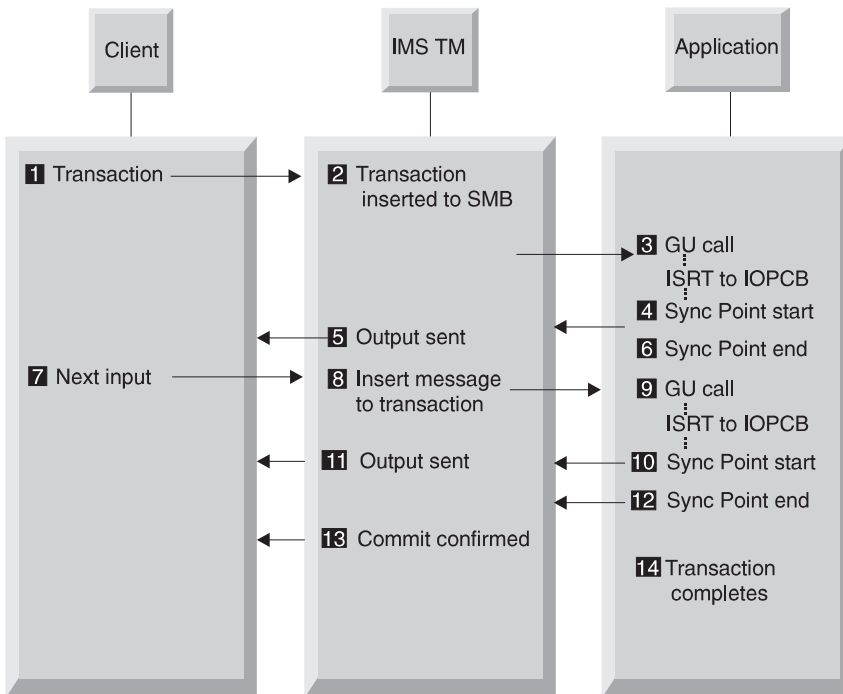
Client

IMS TM

Application

1 Transaction

2 Transaction inserted to SMB

3 GU call

ISRT to IOPCB

4 Sync Point start

5 Output sent

6 Sync Point end

7 Next input

8 Insert message to transaction

9 GU call

ISRT to IOPCB

10 Sync Point start

11 Output sent

12 Sync Point end

13 Commit confirmed

14 Transaction completes